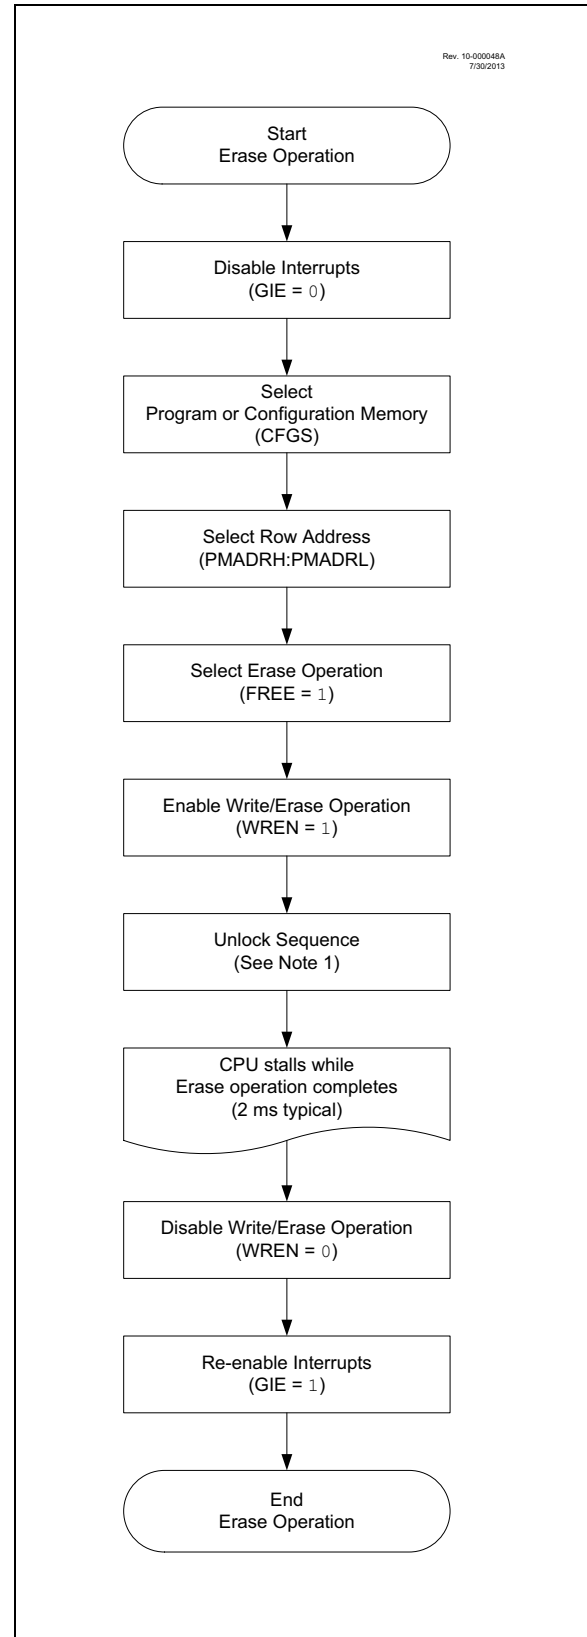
Rev. 10-000048A
7/30/2013

Start
Erase Operation

Disable Interrupts
(GIE = 0)

Select
Program or Configuration Memory
(CFGS)

Select Row Address
(PMADRH:PMADRL)

Select Erase Operation
(FREE = 1)

Enable Write/Erase Operation
(WREN = 1)

Unlock Sequence
(See Note 1)

CPU stalls while
Erase operation completes
(2 ms typical)

Disable Write/Erase Operation
(WREN = 0)

Re-enable Interrupts
(GIE = 1)

End
Erase Operation